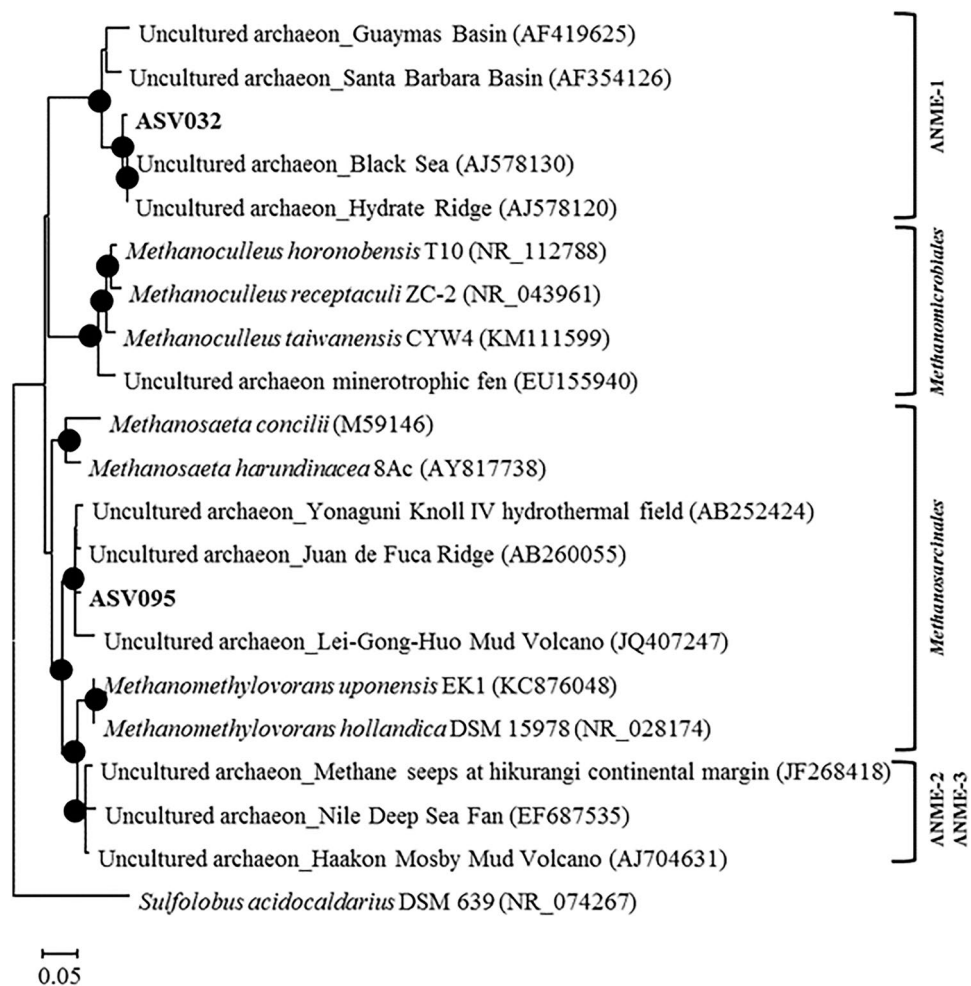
Uncultured archaeon_Guaymas Basin (AF419625)
Uncultured archaeon_Santa Barbara Basin (AF354126)
ASV032
Uncultured archaeon_Black Sea (AJ578130)
Uncultured archaeon_Hydrate Ridge (AJ578120)
Methanoculleus horonobensis T10 (NR_112788)
Methanoculleus receptaculi ZC-2 (NR_043961)
Methanoculleus taiwanensis CYW4 (KM111599)
Uncultured archaeon minerotrophic fen (EU155940)
Methanosaeta concilii (M59146)
Methanosaeta harundinacea 8Ac (AY817738)
Uncultured archaeon_Yonaguni Knoll IV hydrothermal field (AB252424)
Uncultured archaeon_Juan de Fuca Ridge (AB260055)
ASV095
Uncultured archaeon_Lei-Gong-Huo Mud Volcano (JQ407247)
Methanomethylovorans uponensis EK1 (KC876048)
Methanomethylovorans hollandica DSM 15978 (NR_028174)
Uncultured archaeon_Methane seeps at hikurangi continental margin (JF268418)
Uncultured archaeon_Nile Deep Sea Fan (EF687535)
Uncultured archaeon_Haakon Mosby Mud Volcano (AJ704631)
Sulfolobus acidocaldarius DSM 639 (NR_074267)
ANME-1
Methanomicrobiales
Methanosarcinales
ANME-2
ANME-3
0.05